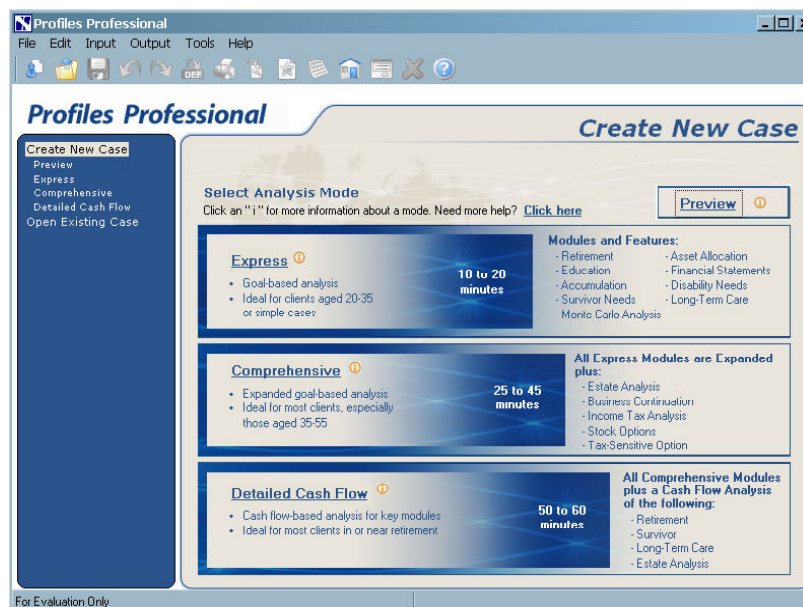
Profiles Professional

File Edit Input Output Tools Help

Profiles Professional

Create New Case

Create New Case
Preview
Express
Comprehensive
Detailed Cash Flow
Open Existing Case

Select Analysis Mode
Click an "i" for more information about a mode. Need more help? Click here

Preview

Express
• Goal-based analysis
• Ideal for clients aged 20-35 or simple cases

10 to 20 minutes

Modules and Features:
- Retirement
- Education
- Accumulation
- Survivor Needs
Monte Carlo Analysis
- Asset Allocation
- Financial Statements
- Disability Needs
- Long-Term Care

Comprehensive
• Expanded goal-based analysis
• Ideal for most clients, especially those aged 35-55

25 to 45 minutes

All Express Modules are Expanded plus:
- Estate Analysis
- Business Continuation
- Income Tax Analysis
- Stock Options
- Tax-Sensitive Option

Detailed Cash Flow
• Cash flow-based analysis for key modules
• Ideal for most clients in or near retirement

50 to 60 minutes

All Comprehensive Modules plus a Cash Flow Analysis of the following:
- Retirement
- Survivor
- Long-Term Care
- Estate Analysis

For Evaluation Only